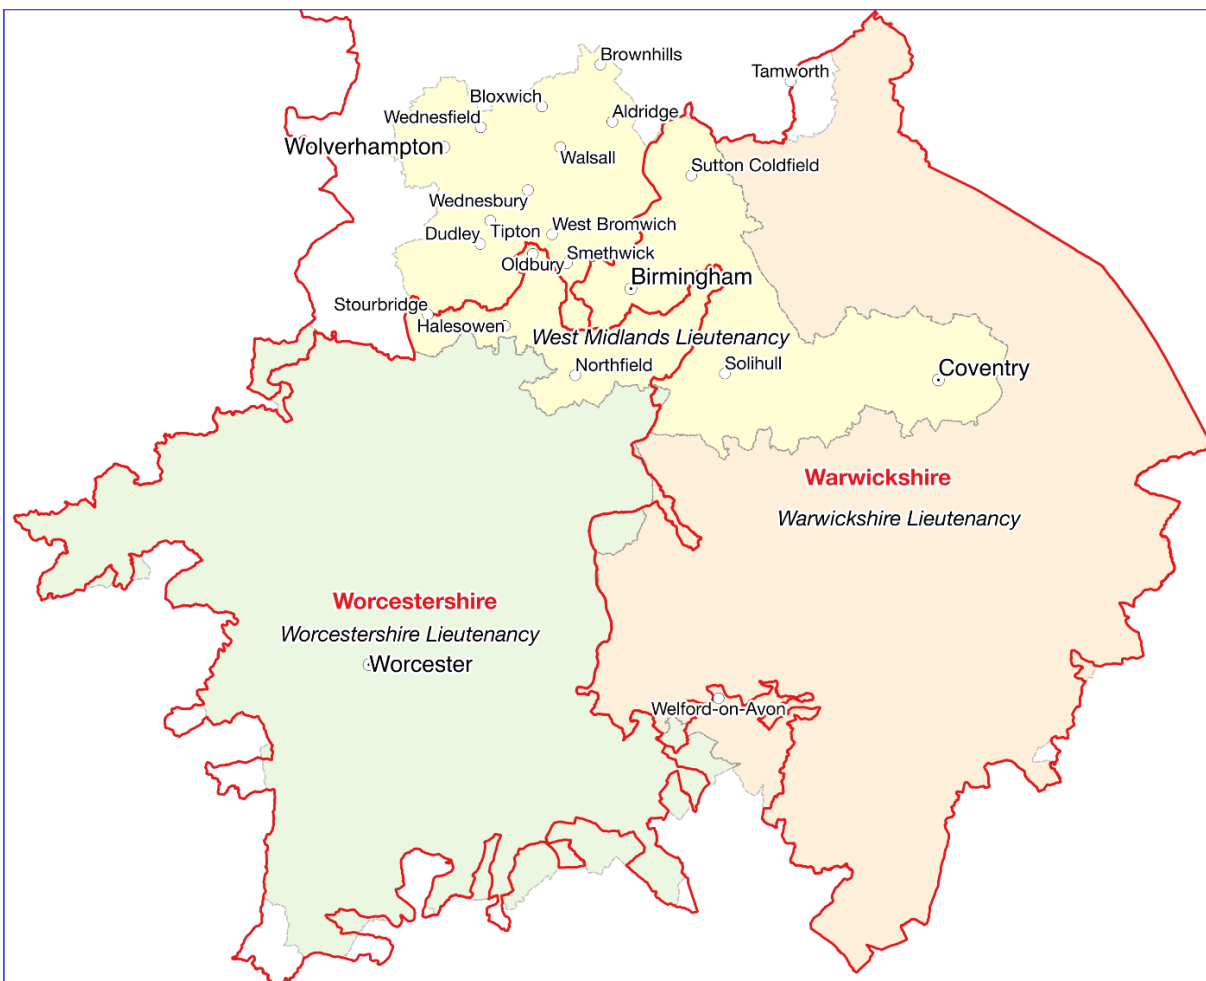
Brownhills
Tamworth
Bloxwich
Wednesfield
Aldridge
Wolverhampton
Walsall
Sutton Coldfield
Wednesbury
West Bromwich
Dudley
Tipton
Smethwick
Oldbury
Birmingham
Stourbridge
Halesowen
West Midlands Lieutenancy
Northfield
Solihull
Coventry
Warwickshire
Warwickshire Lieutenancy
Worcestershire
Worcestershire Lieutenancy
Worcester
Welford-on-Avon